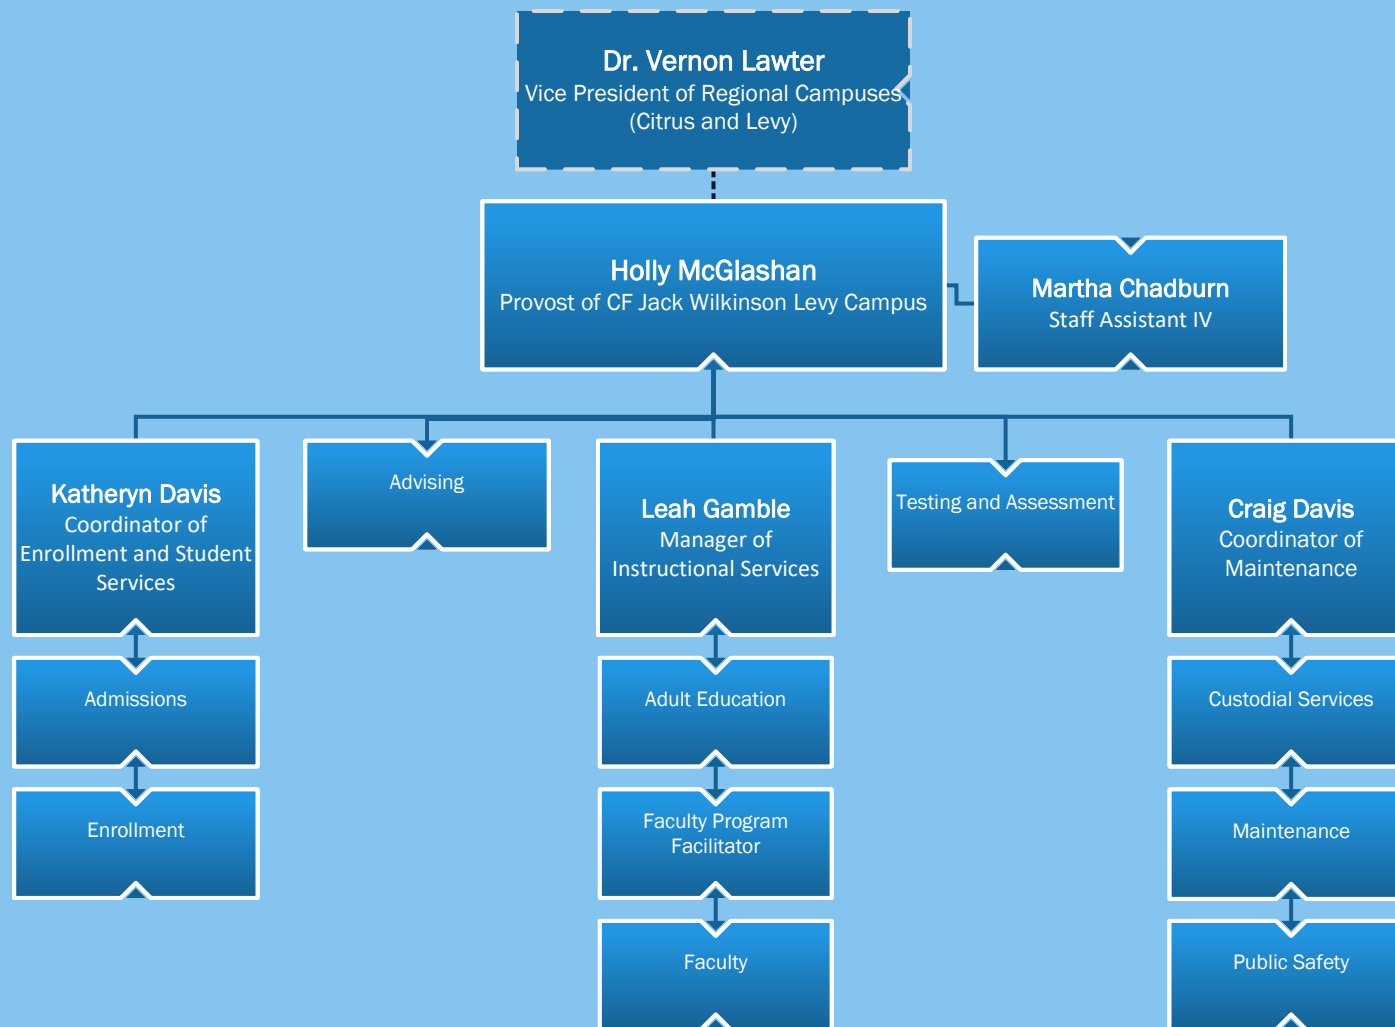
Dr. Vernon Lawter
Vice President of Regional Campuses
(Citrus and Levy)

Holly McGlashan
Provost of CF Jack Wilkinson Levy Campus

Martha Chadburn
Staff Assistant IV

Katheryn Davis
Coordinator of Enrollment and Student Services

Advising

Leah Gamble
Manager of Instructional Services

Testing and Assessment

Craig Davis
Coordinator of Maintenance

Admissions

Enrollment

Adult Education

Faculty Program Facilitator

Faculty

Custodial Services

Maintenance

Public Safety